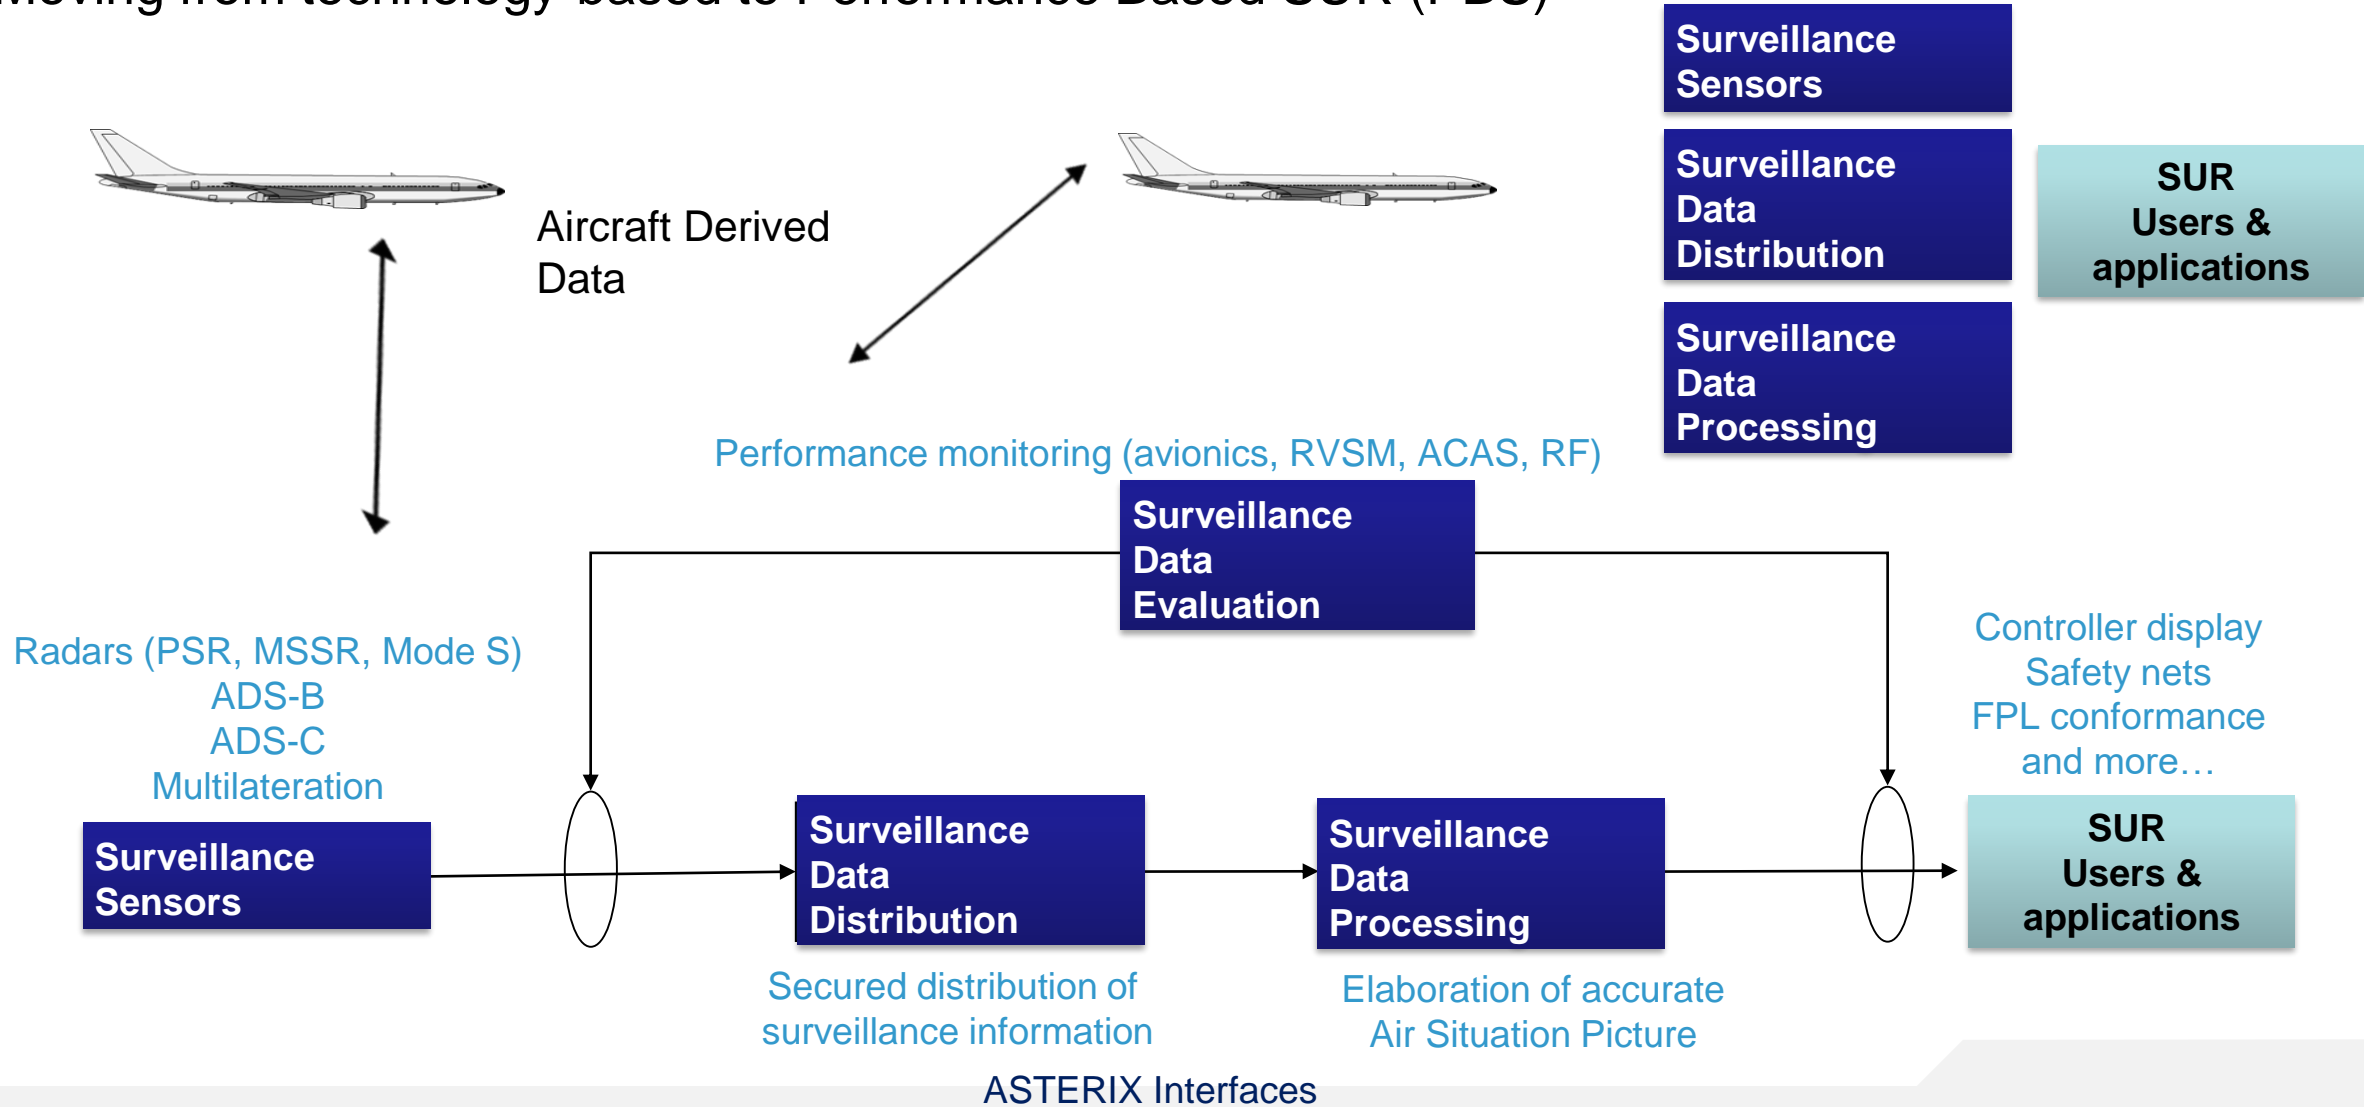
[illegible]oving from technology-based to Performance Based SUR (PBS)

Surveillance Sensors

Surveillance Data Distribution

SUR Users & applications

Surveillance Data Processing

Aircraft Derived Data

Performance monitoring (avionics, RVSM, ACAS, RF)

Surveillance Data Evaluation

Radars (PSR, MSSR, Mode S)
ADS-B
ADS-C
Multilateration

Controller display
Safety nets
FPL conformance
and more…

Surveillance Sensors

Surveillance Data Distribution

Surveillance Data Processing

SUR Users & applications

Secured distribution of surveillance information

Elaboration of accurate Air Situation Picture

ASTERIX Interfaces